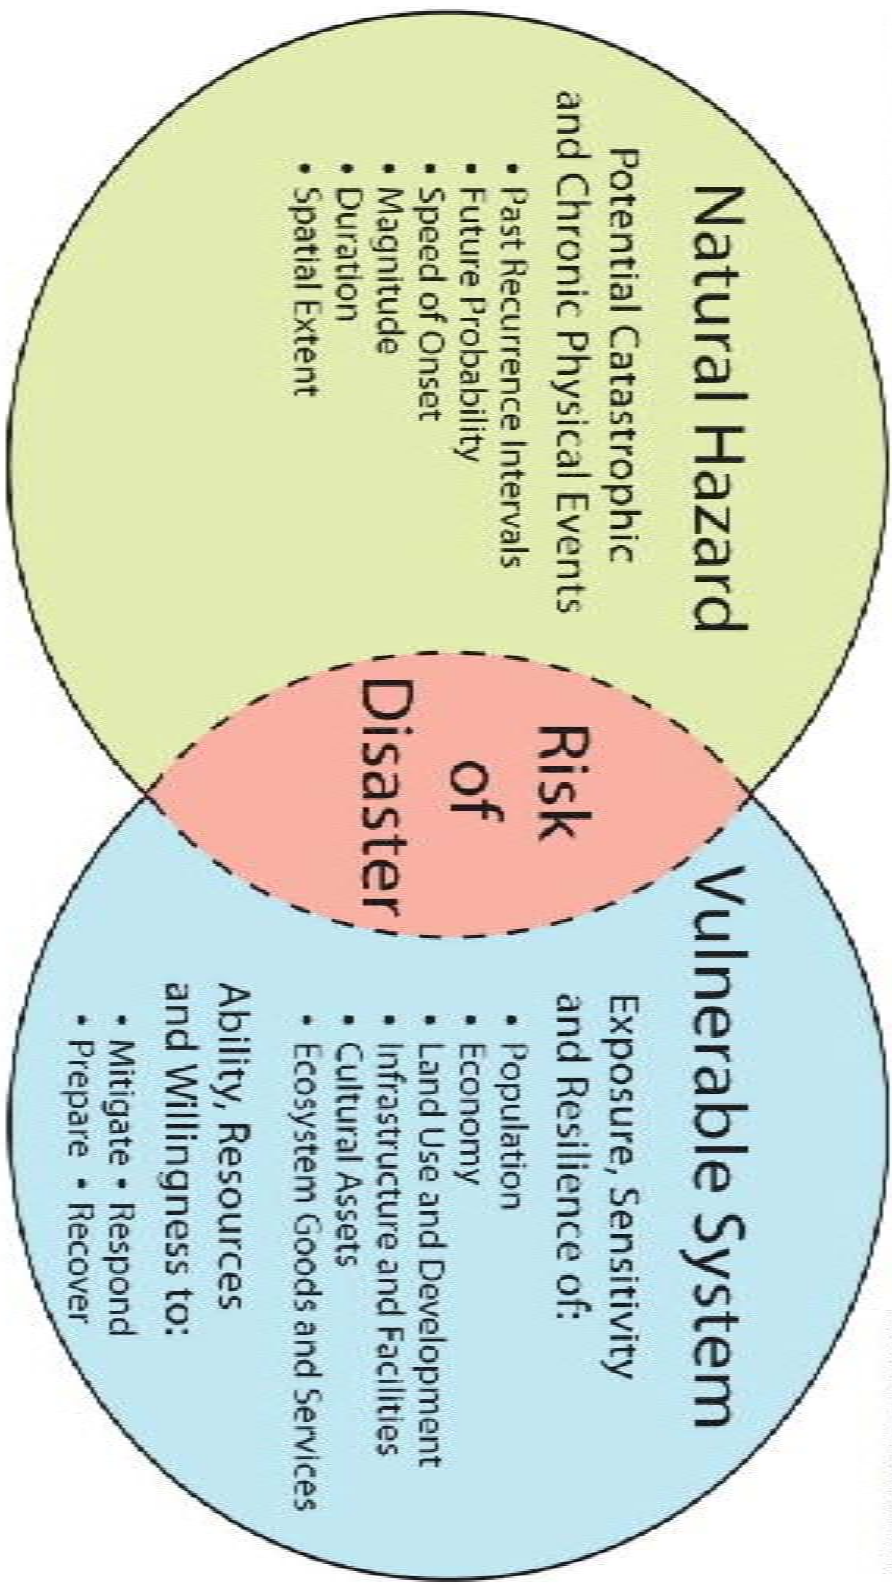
Natural Hazard

Potential Catastrophic and Chronic Physical Events

• Past Recurrence Intervals
• Future Probability
• Speed of Onset
• Magnitude
• Duration
• Spatial Extent

Risk of Disaster

Vulnerable System

Exposure, Sensitivity and Resilience of:

• Population
• Economy
• Land Use and Development
• Infrastructure and Facilities
• Cultural Assets
• Ecosystem Goods and Services

Ability, Resources and Willingness to:

• Mitigate • Respond
• Prepare • Recover